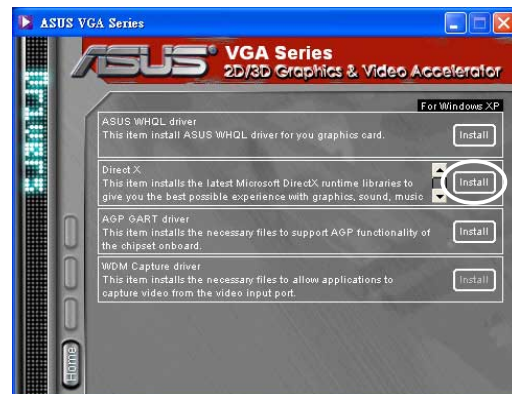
ASUS VGA Series

ASUS® VGA Series
2D/3D Graphics & Video Accelerator

For Windows XP

ASUS WHQL driver
This item install ASUS WHQL driver for you graphics card.
Install

Direct X
This item installs the latest Microsoft DirectX runtime libraries to give you the best possible experience with graphics, sound, music
Install

AGP GART driver
This item installs the necessary files to support AGP functionality of the chipset onboard.
Install

WDM Capture driver
This item installs the necessary files to allow applications to capture video from the video input port.
Install

Home